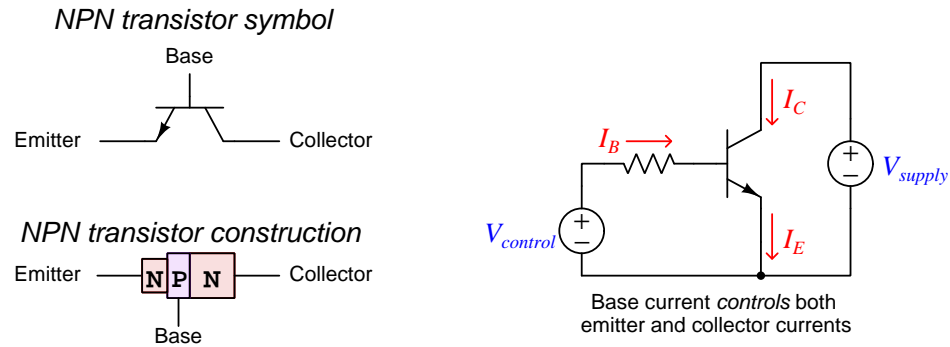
NPN transistor symbol

Base

Emitter

Collector

NPN transistor construction

Emitter

N

P

N

Collector

Base

$I_B$

$I_C$

$I_E$

+

−

$V_{control}$

+

−

$V_{supply}$

Base current *controls* both emitter and collector currents